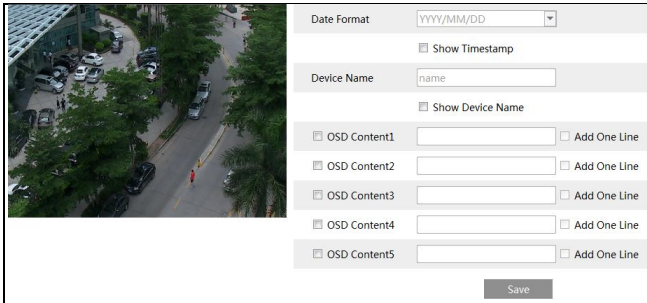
Date Format YYYY/MM/DD

Show Timestamp

Device Name name

Show Device Name

OSD Content1 Add One Line

OSD Content2 Add One Line

OSD Content3 Add One Line

OSD Content4 Add One Line

OSD Content5 Add One Line

Save